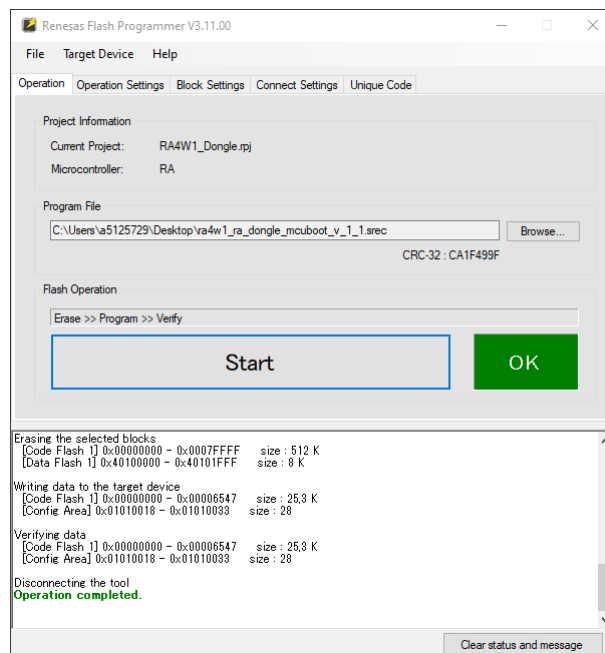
Renesas Flash Programmer V3.11.00

File Target Device Help

Operation Operation Settings Block Settings Connect Settings Unique Code

Project Information

Current Project: RA4W1_Dongle.rpj

Microcontroller: RA

Program File

C:\Users\a5125729\Desktop\ra4w1_ra_dongle_mcuboot_v_1_1.srec

Browse...

CRC-32 : CA1F499F

Flash Operation

Erase >> Program >> Verify

Start

OK

Erasing the selected blocks
[Code Flash 1] 0x00000000 - 0x0007FFFF size : 512 K
[Data Flash 1] 0x40100000 - 0x40101FFF size : 8 K

Writing data to the target device
[Code Flash 1] 0x00000000 - 0x00006547 size : 25,3 K
[Config Area] 0x01010018 - 0x01010033 size : 28

Verifying data
[Code Flash 1] 0x00000000 - 0x00006547 size : 25,3 K
[Config Area] 0x01010018 - 0x01010033 size : 28

Disconnecting the tool
Operation completed.

Clear status and message